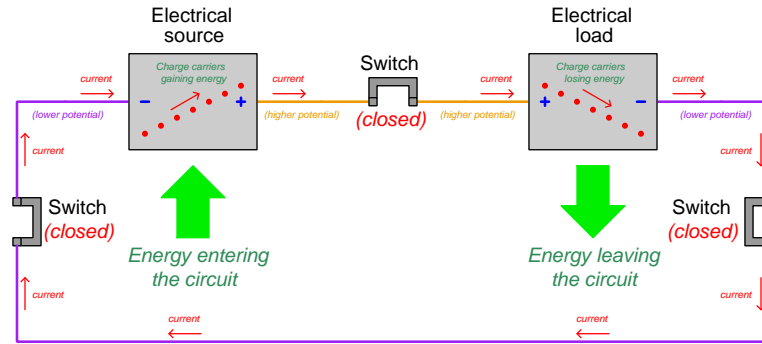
Electrical source

Charge carriers gaining energy

current

−

+

(lower potential)

current

(higher potential)

Switch

(closed)

(higher potential)

current

Electrical load

Charge carriers losing energy

+

−

current

(lower potential)

current

current

Switch
(closed)

Energy entering the circuit

Energy leaving the circuit

Switch
(closed)

current

current

current

current